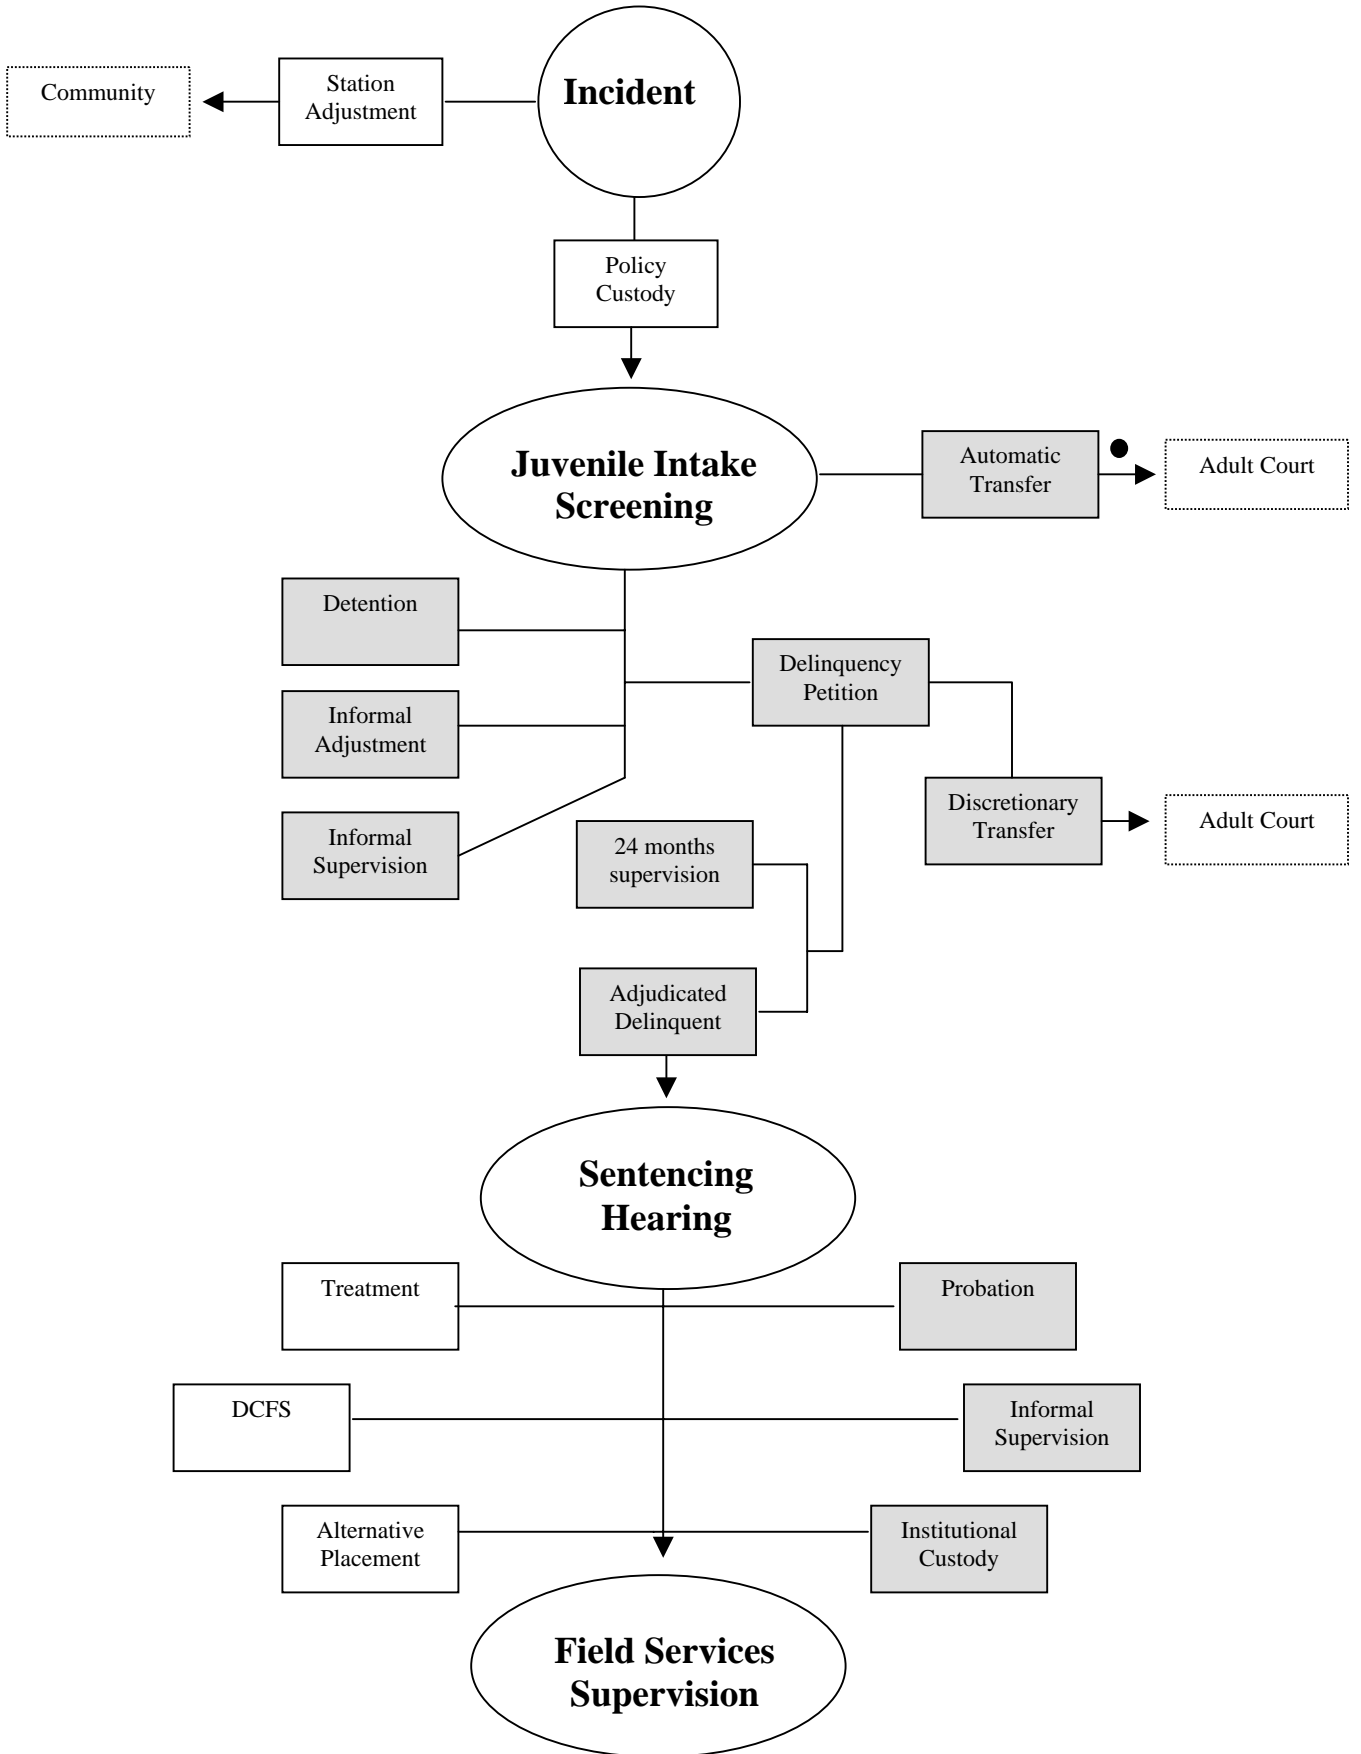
Community

Station Adjustment

Incident

Policy Custody

Juvenile Intake Screening

Automatic Transfer

Adult Court

Detention

Delinquency Petition

Informal Adjustment

Discretionary Transfer

Adult Court

Informal Supervision

24 months supervision

Adjudicated Delinquent

Sentencing Hearing

Treatment

Probation

DCFS

Informal Supervision

Alternative Placement

Institutional Custody

Field Services Supervision